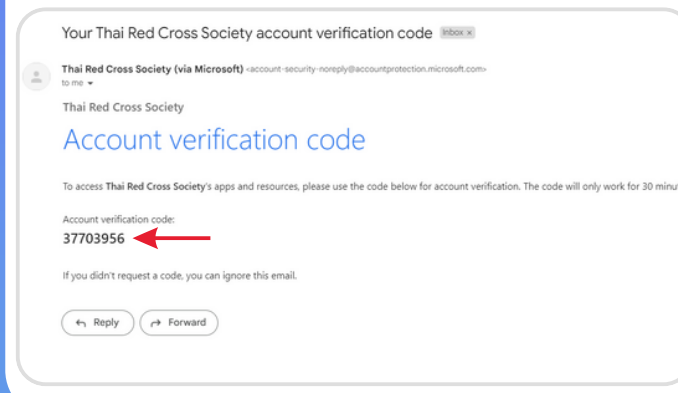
Your Thai Red Cross Society account verification code Inbox ×

Thai Red Cross Society (via Microsoft) <account-security-noreply@accountprotection.microsoft.com>
to me

Thai Red Cross Society

Account verification code

To access Thai Red Cross Society's apps and resources, please use the code below for account verification. The code will only work for 30 minu

Account verification code:
37703956

If you didn't request a code, you can ignore this email.

Reply Forward